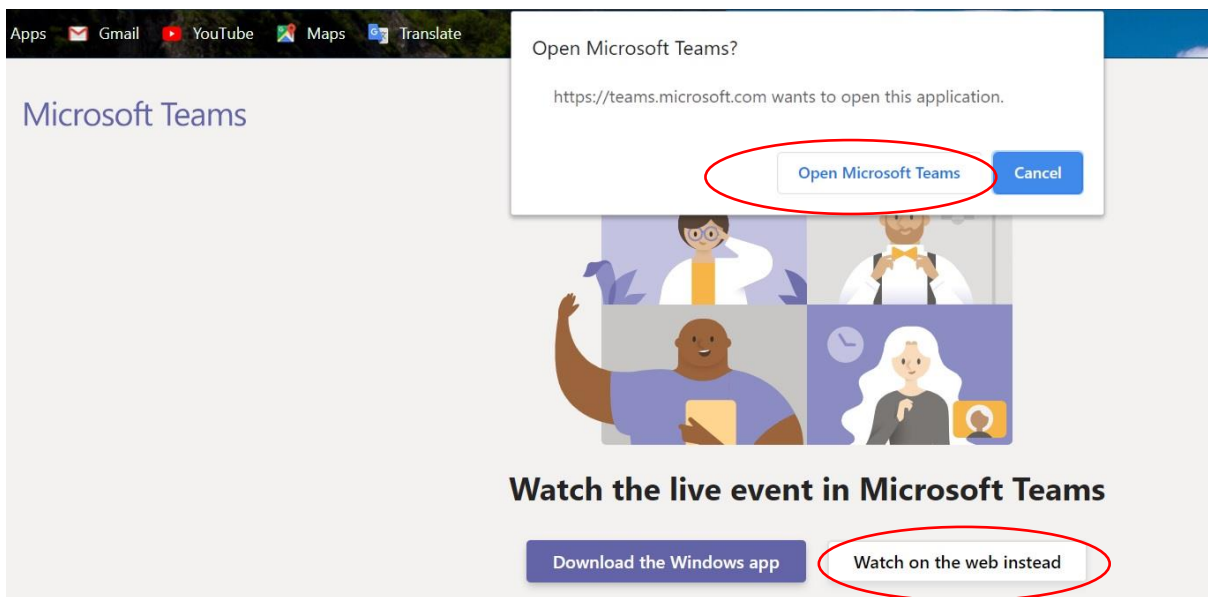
Apps Gmail YouTube Maps Translate

Open Microsoft Teams?

https://teams.microsoft.com wants to open this application.

Open Microsoft Teams Cancel

Microsoft Teams

Watch the live event in Microsoft Teams

Download the Windows app Watch on the web instead